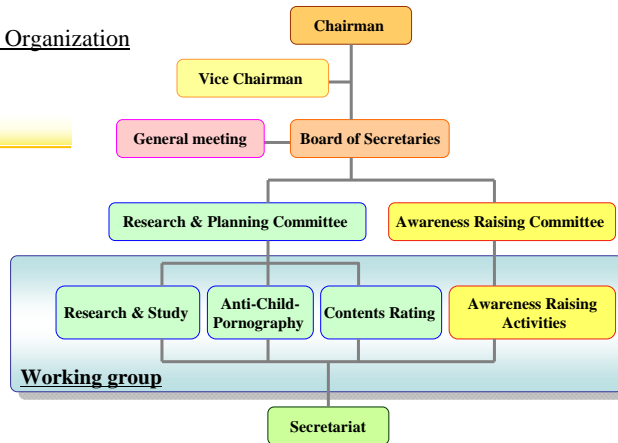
Organization

Chairman

Vice Chairman

General meeting

Board of Secretaries

Research & Planning Committee

Awareness Raising Committee

Research & Study

Anti-Child-Pornography

Contents Rating

Awareness Raising Activities

Working group

Secretariat